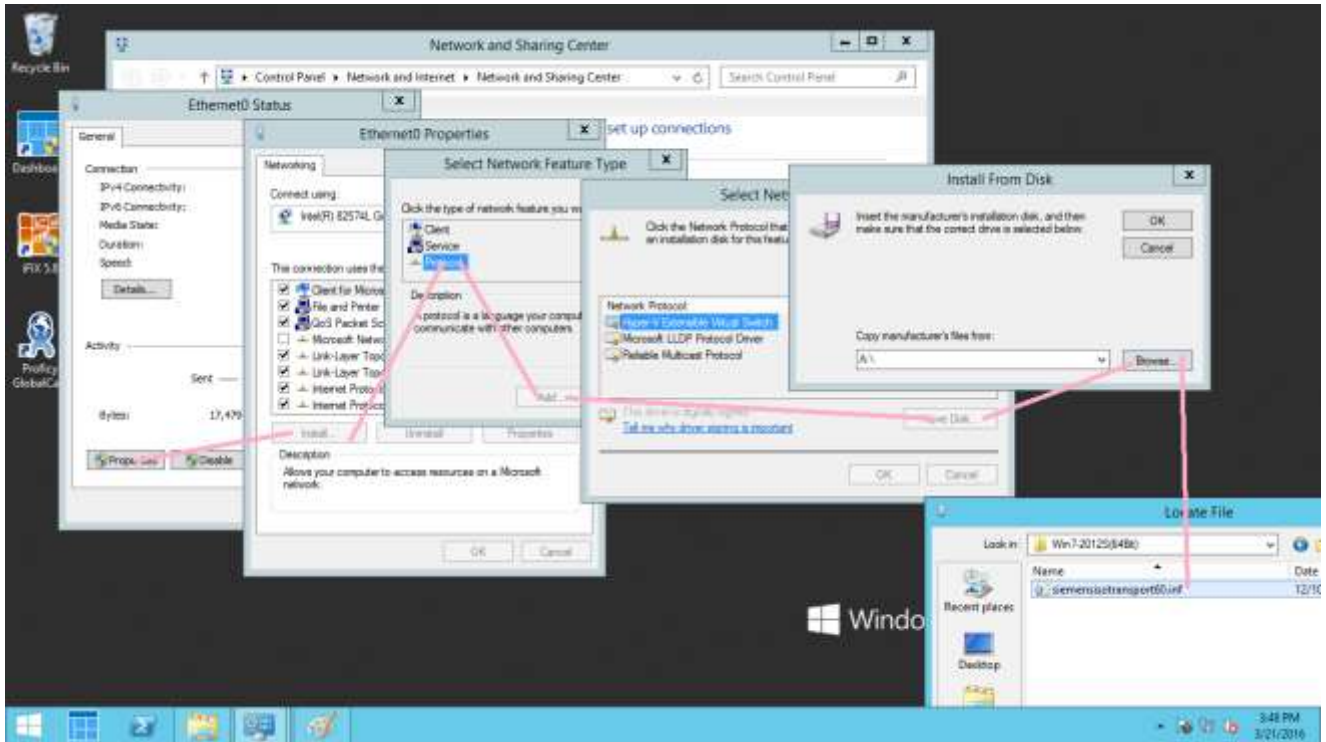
Recycle Bin

Dashboard

iFIX 5.8

Proficy GlobalCare

Network and Sharing Center

Control Panel ▸ Network and Internet ▸ Network and Sharing Center

Search Control Panel

set up connections

Ethernet0 Status

General

Connection

IPv4 Connectivity:

IPv6 Connectivity:

Media State:

Duration:

Speed:

Details...

Activity

Sent

Bytes: 17,479

Properties

Disable

Ethernet0 Properties

Networking

Connect using:

Intel(R) 82574L G

This connection uses the

Client for Micros

File and Printer

QoS Packet Sc

Microsoft Netwo

Link-Layer Topo

Link-Layer Topo

Internet Proto

Internet Protoc

Install...

Uninstall

Properties

Description

Allows your computer to access resources on a Microsoft network.

OK

Cancel

Select Network Feature Type

Click the type of network feature you w

Client

Service

Protocol

Description

A protocol is a language your compu communicate with other computers.

Add...

Select Netw

Click the Network Protocol that an installation disk for this featu

Network Protocol

Hyper-V Extensible Virtual Switch

Microsoft LLDP Protocol Driver

Reliable Multicast Protocol

This driver is digitally signed.

Tell me why driver signing is important

Have Disk...

OK

Cancel

Install From Disk

Insert the manufacturer's installation disk, and then make sure that the correct drive is selected below.

OK

Cancel

Copy manufacturer's files from:

A:\

Browse...

Locate File

Look in: Win7-20125(64Bit)

Recent places

Desktop

Name

Date

siemensisotransport60.inf

12/10

Windo

3:48 PM

3/21/2016